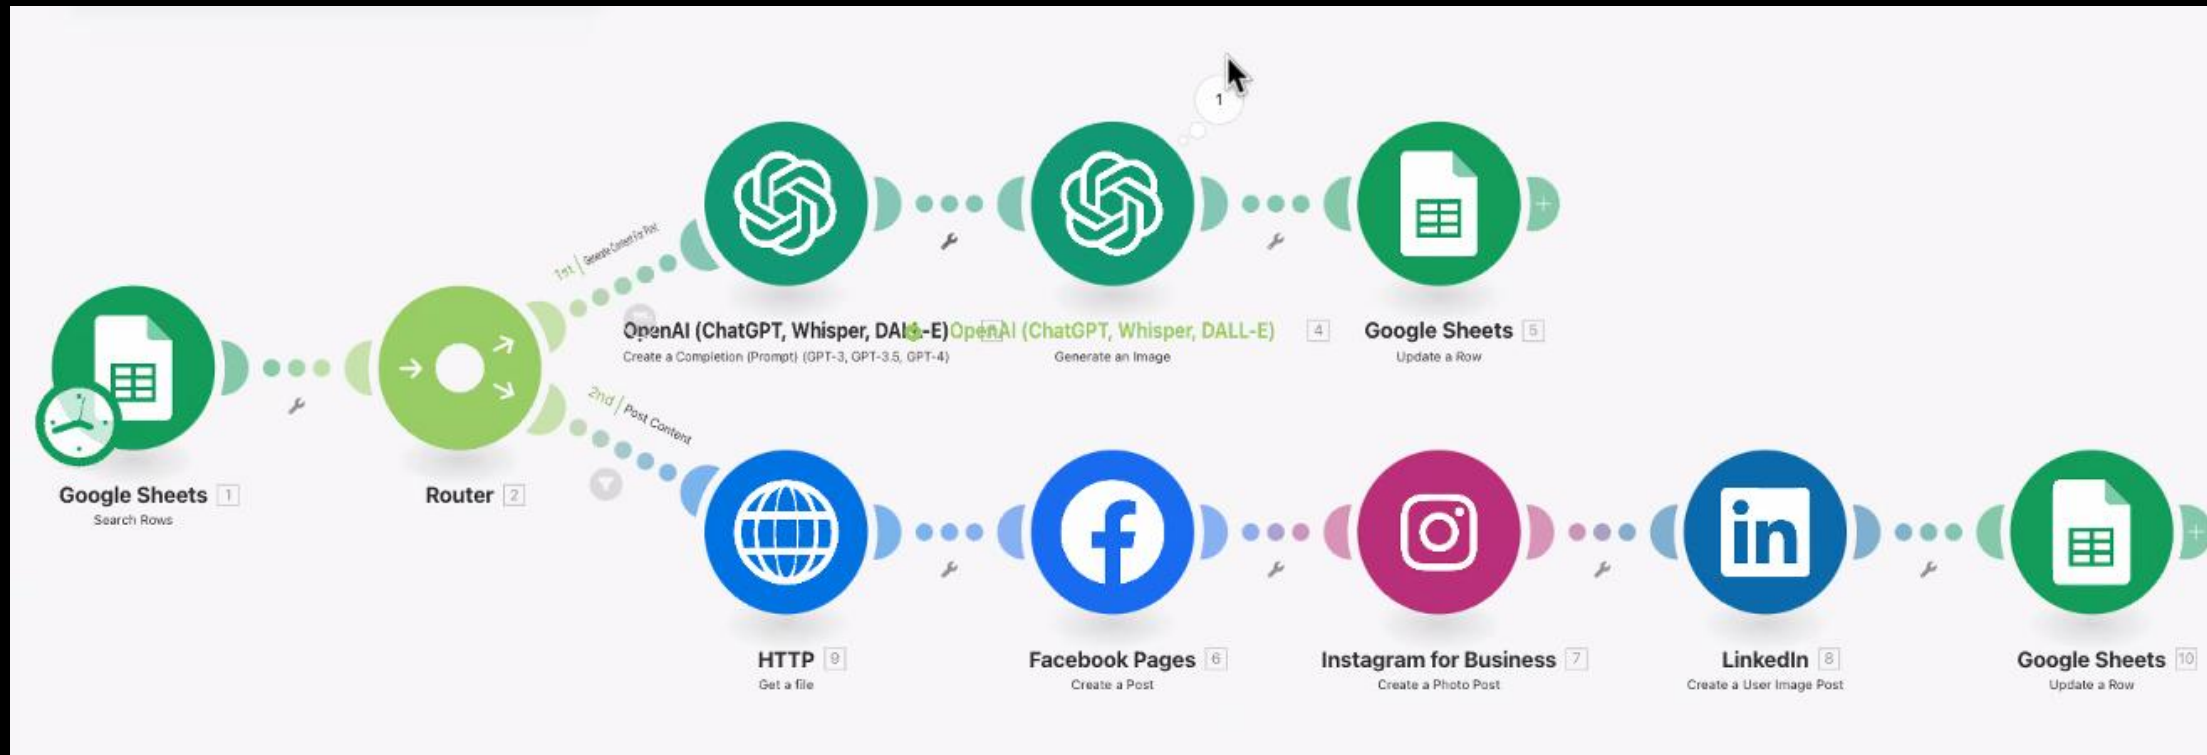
1

1st | Generate Content for Post

OpenAI (ChatGPT, Whisper, DALL-E) 3
Create a Completion (Prompt) (GPT-3, GPT-3.5, GPT-4)

OpenAI (ChatGPT, Whisper, DALL-E) 4
Generate an Image

Google Sheets 5
Update a Row

Google Sheets 1
Search Rows

Router 2

2nd | Post Content

HTTP 9
Get a file

Facebook Pages 6
Create a Post

Instagram for Business 7
Create a Photo Post

LinkedIn 8
Create a User Image Post

Google Sheets 10
Update a Row